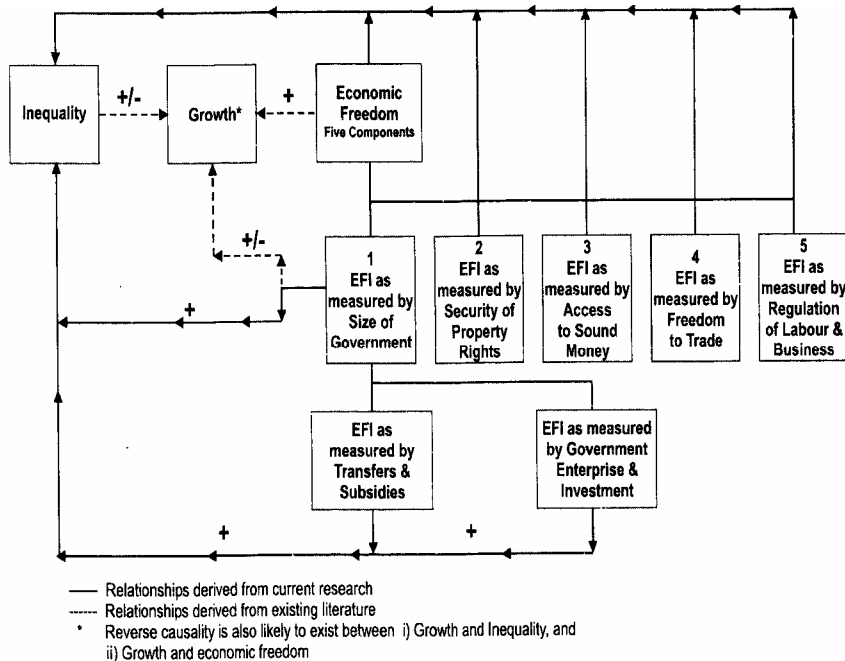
Inequality

+/-

Growth*

+

Economic Freedom
Five Components

+/-

+

1
EFI as measured by Size of Government

2
EFI as measured by Security of Property Rights

3
EFI as measured by Access to Sound Money

4
EFI as measured by Freedom to Trade

5
EFI as measured by Regulation of Labour & Business

EFI as measured by Transfers & Subsidies

EFI as measured by Government Enterprise & Investment

+

+

—— Relationships derived from current research
------ Relationships derived from existing literature
* Reverse causality is also likely to exist between i) Growth and Inequality, and ii) Growth and economic freedom